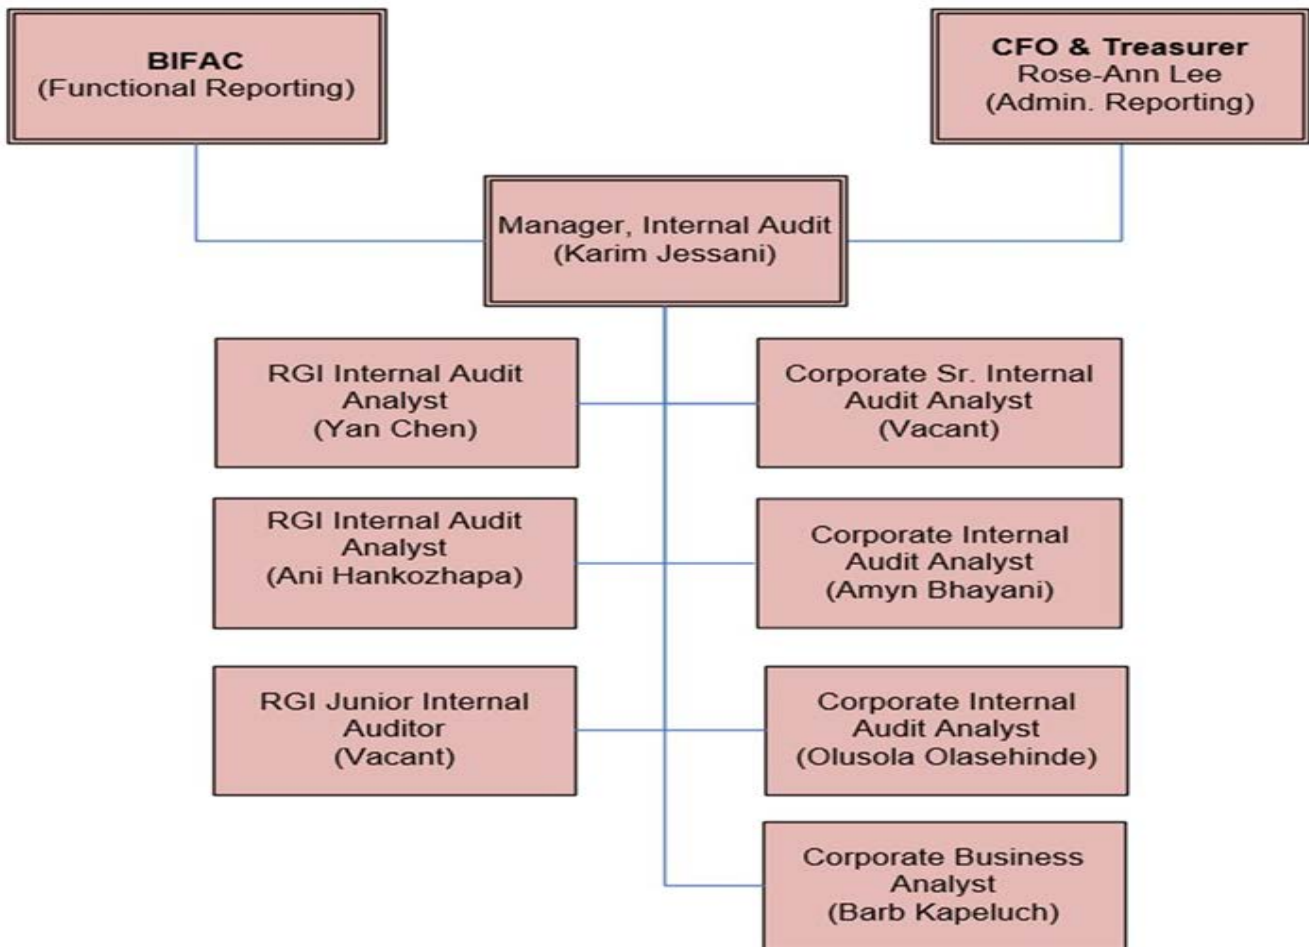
BIFAC
(Functional Reporting)

CFO & Treasurer
Rose-Ann Lee
(Admin. Reporting)

Manager, Internal Audit
(Karim Jessani)

RGI Internal Audit Analyst
(Yan Chen)

Corporate Sr. Internal Audit Analyst
(Vacant)

RGI Internal Audit Analyst
(Ani Hankozhapa)

Corporate Internal Audit Analyst
(Amyn Bhayani)

RGI Junior Internal Auditor
(Vacant)

Corporate Internal Audit Analyst
(Olusola Olasehinde)

Corporate Business Analyst
(Barb Kapeluch)